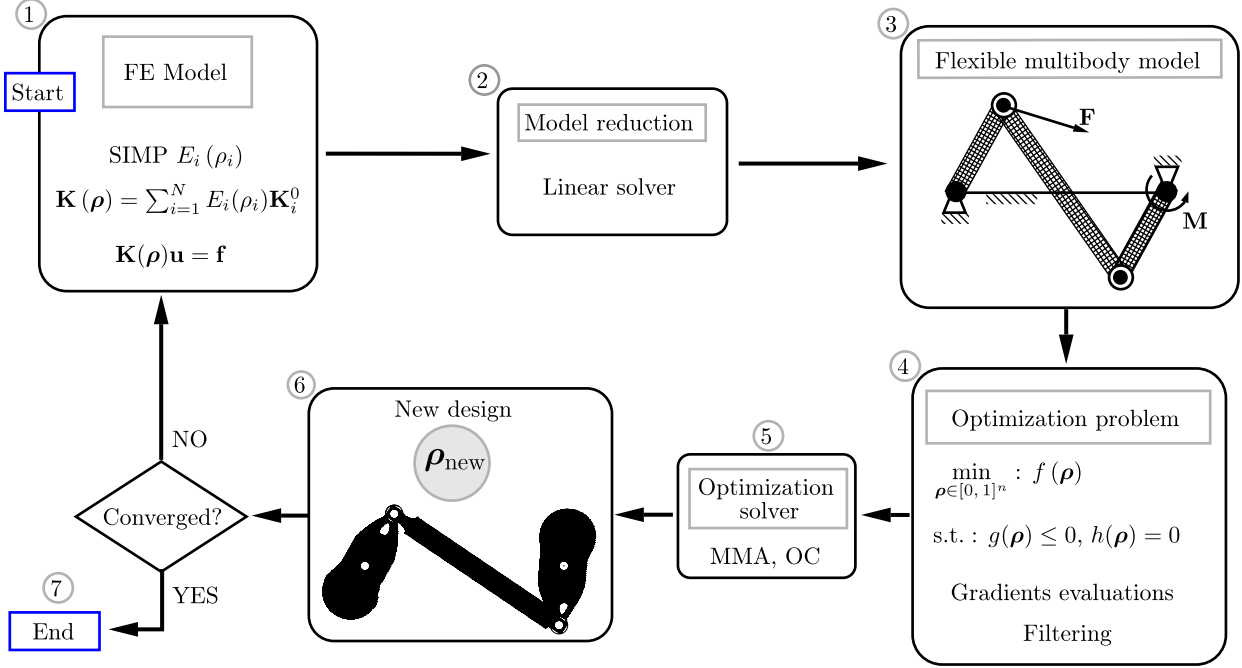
1
Start
FE Model
SIMP $E_i(\rho_i)$
$\mathbf{K}(\boldsymbol{\rho}) = \sum_{i=1}^{N} E_i(\rho_i)\mathbf{K}_i^0$
$\mathbf{K}(\boldsymbol{\rho})\mathbf{u} = \mathbf{f}$

2
Model reduction
Linear solver

3
Flexible multibody model
F
M

4
Optimization problem
$\min_{\boldsymbol{\rho} \in [0,\,1]^n} : f(\boldsymbol{\rho})$
s.t. : $g(\boldsymbol{\rho}) \leq 0,\ h(\boldsymbol{\rho}) = 0$
Gradients evaluations
Filtering

5
Optimization solver
MMA, OC

6
New design
$\boldsymbol{\rho}_{\text{new}}$

Converged?
NO
YES

7
End